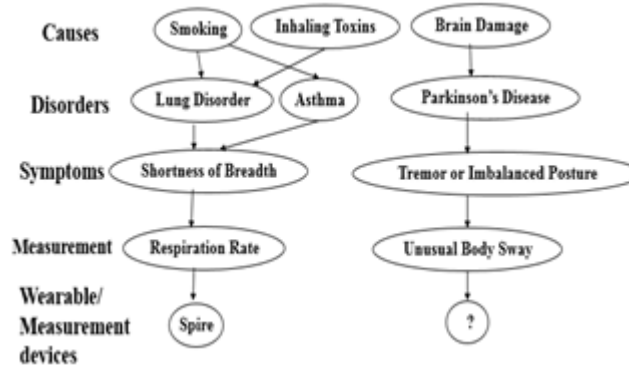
Causes
Smoking
Inhaling Toxins
Brain Damage

Disorders
Lung Disorder
Asthma
Parkinson's Disease

Symptoms
Shortness of Breadth
Tremor or Imbalanced Posture

Measurement
Respiration Rate
Unusual Body Sway

Wearable/ Measurement devices
Spire
?